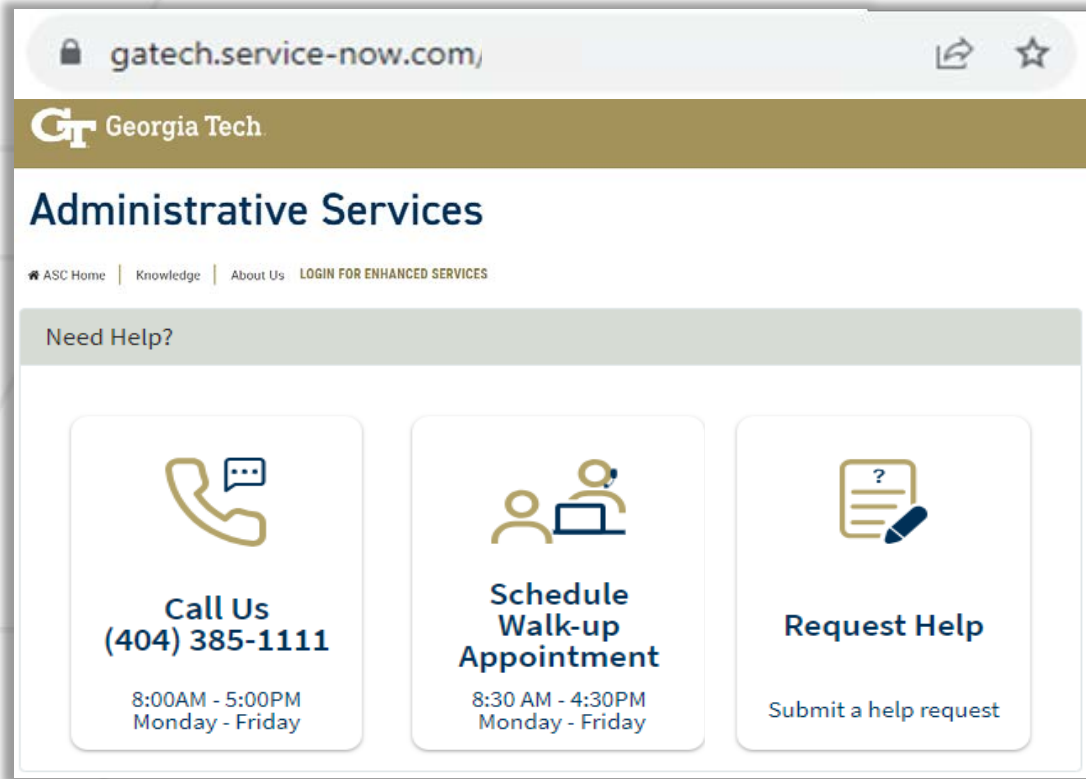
gatech.service-now.com/

GT Georgia Tech

Administrative Services

ASC Home | Knowledge | About Us LOGIN FOR ENHANCED SERVICES

Need Help?

Call Us
(404) 385-1111

8:00AM - 5:00PM
Monday - Friday

Schedule Walk-up Appointment

8:30 AM - 4:30PM
Monday - Friday

?

Request Help

Submit a help request